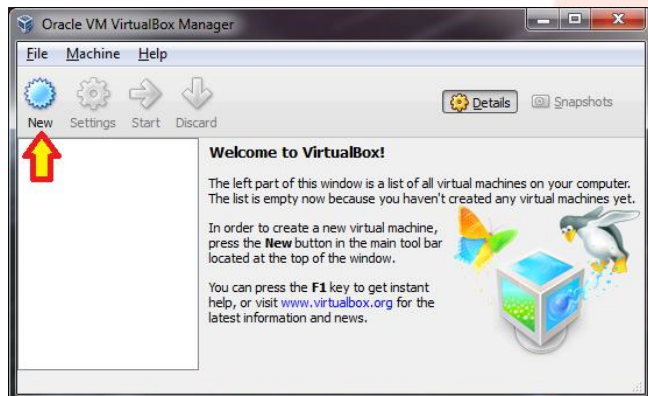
Oracle VM VirtualBox Manager

File Machine Help

New Settings Start Discard

Details Snapshots

Welcome to VirtualBox!

The left part of this window is a list of all virtual machines on your computer. The list is empty now because you haven't created any virtual machines yet.

In order to create a new virtual machine, press the **New** button in the main tool bar located at the top of the window.

You can press the **F1** key to get instant help, or visit www.virtualbox.org for the latest information and news.